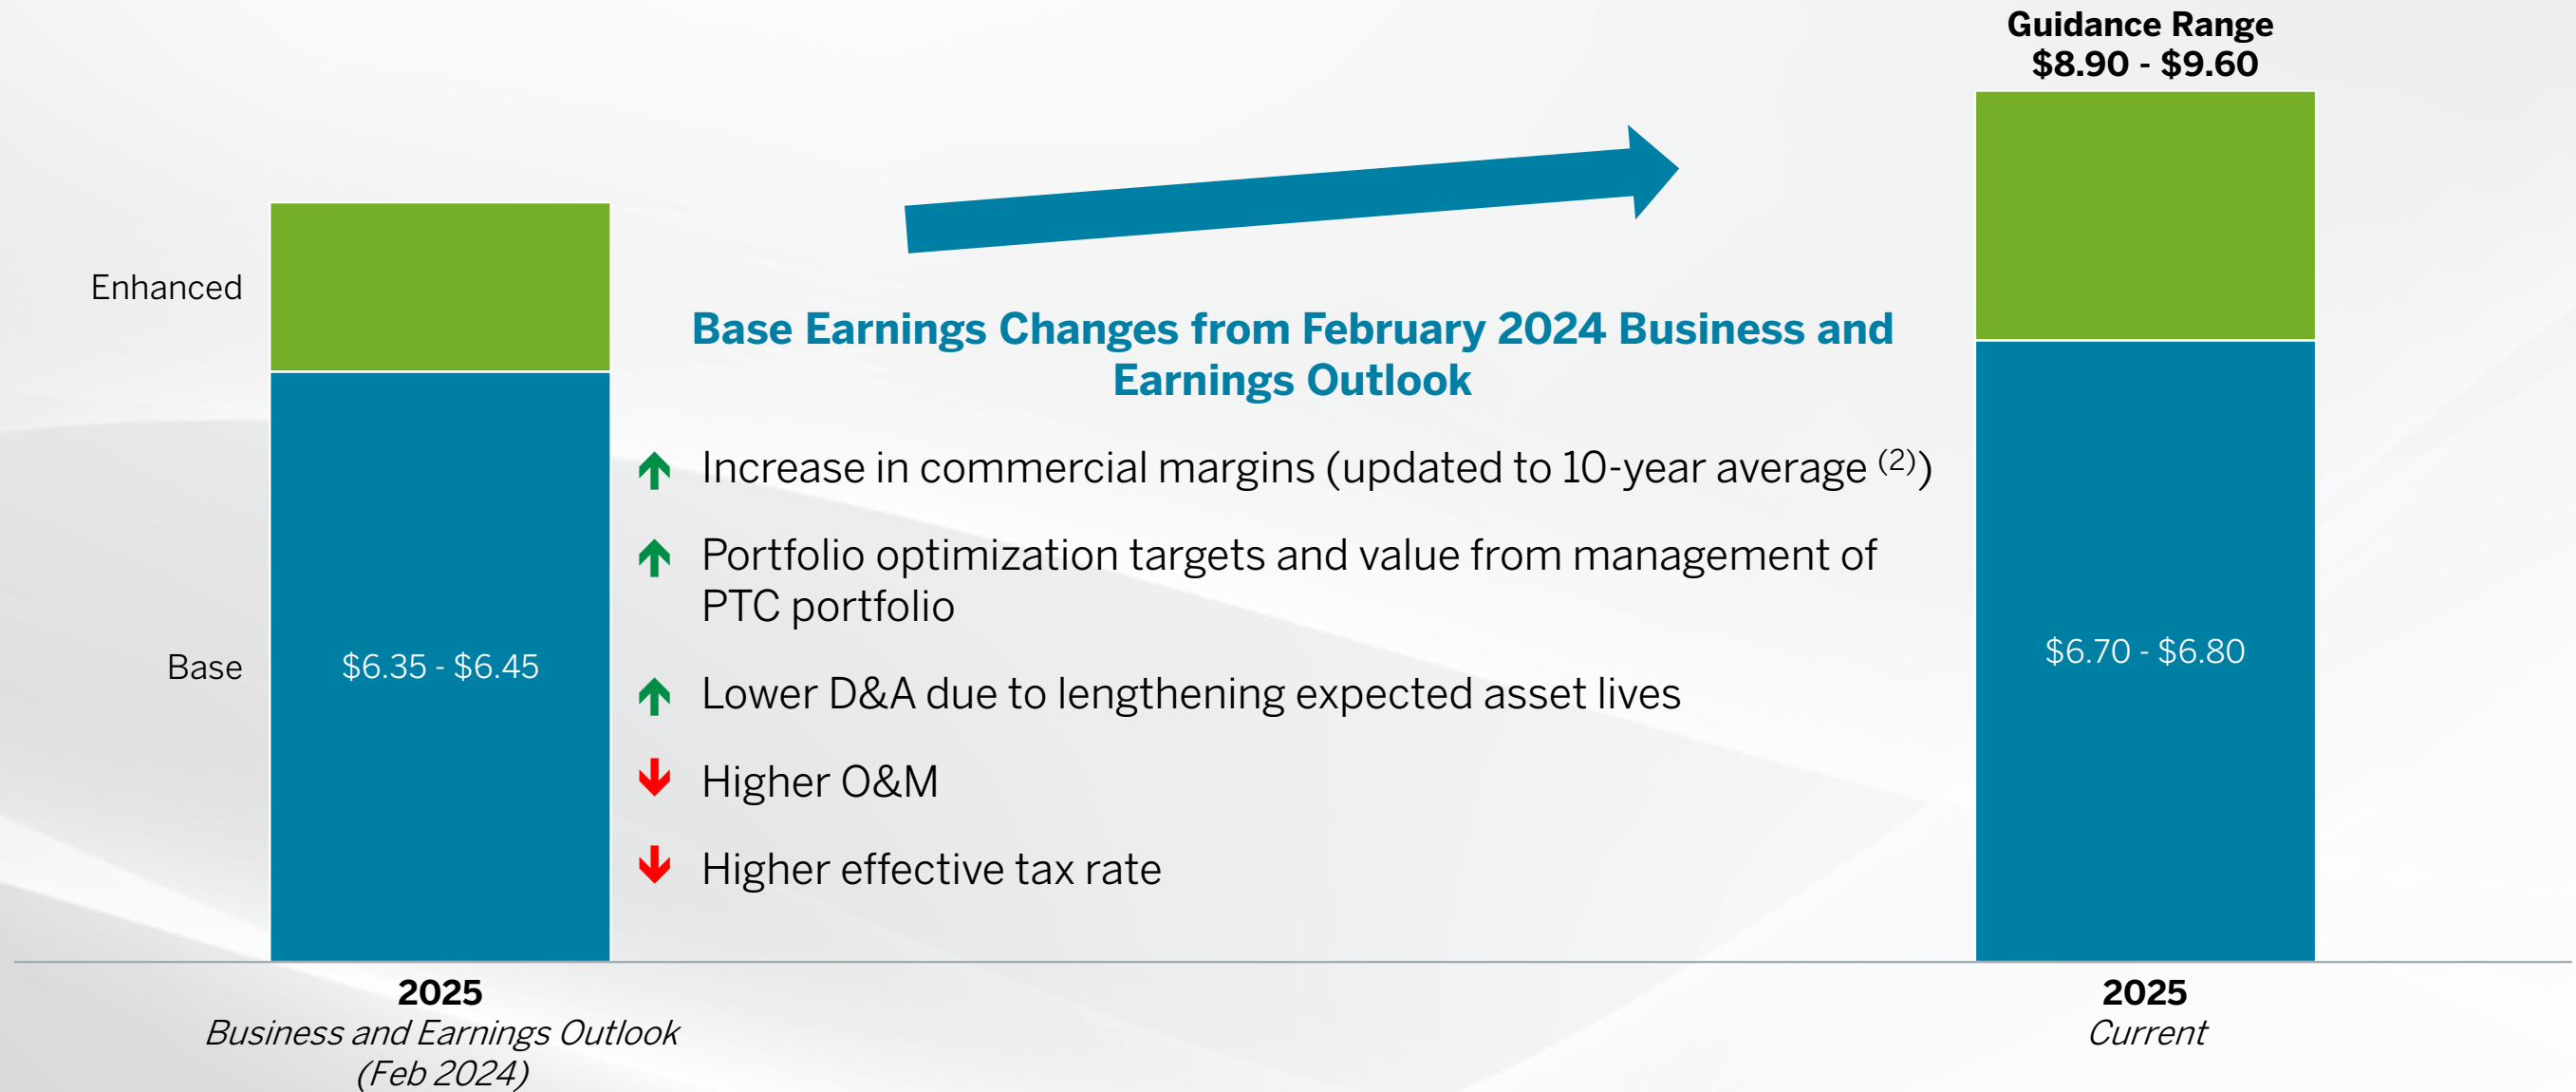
Guidance Range
$8.90 - $9.60

Enhanced

Base

$6.35 - $6.45

Base Earnings Changes from February 2024 Business and Earnings Outlook

Increase in commercial margins (updated to 10-year average $^{(2)}$)

Portfolio optimization targets and value from management of PTC portfolio

Lower D&A due to lengthening expected asset lives

Higher O&M

Higher effective tax rate

$6.70 - $6.80

2025
Business and Earnings Outlook (Feb 2024)

2025
Current